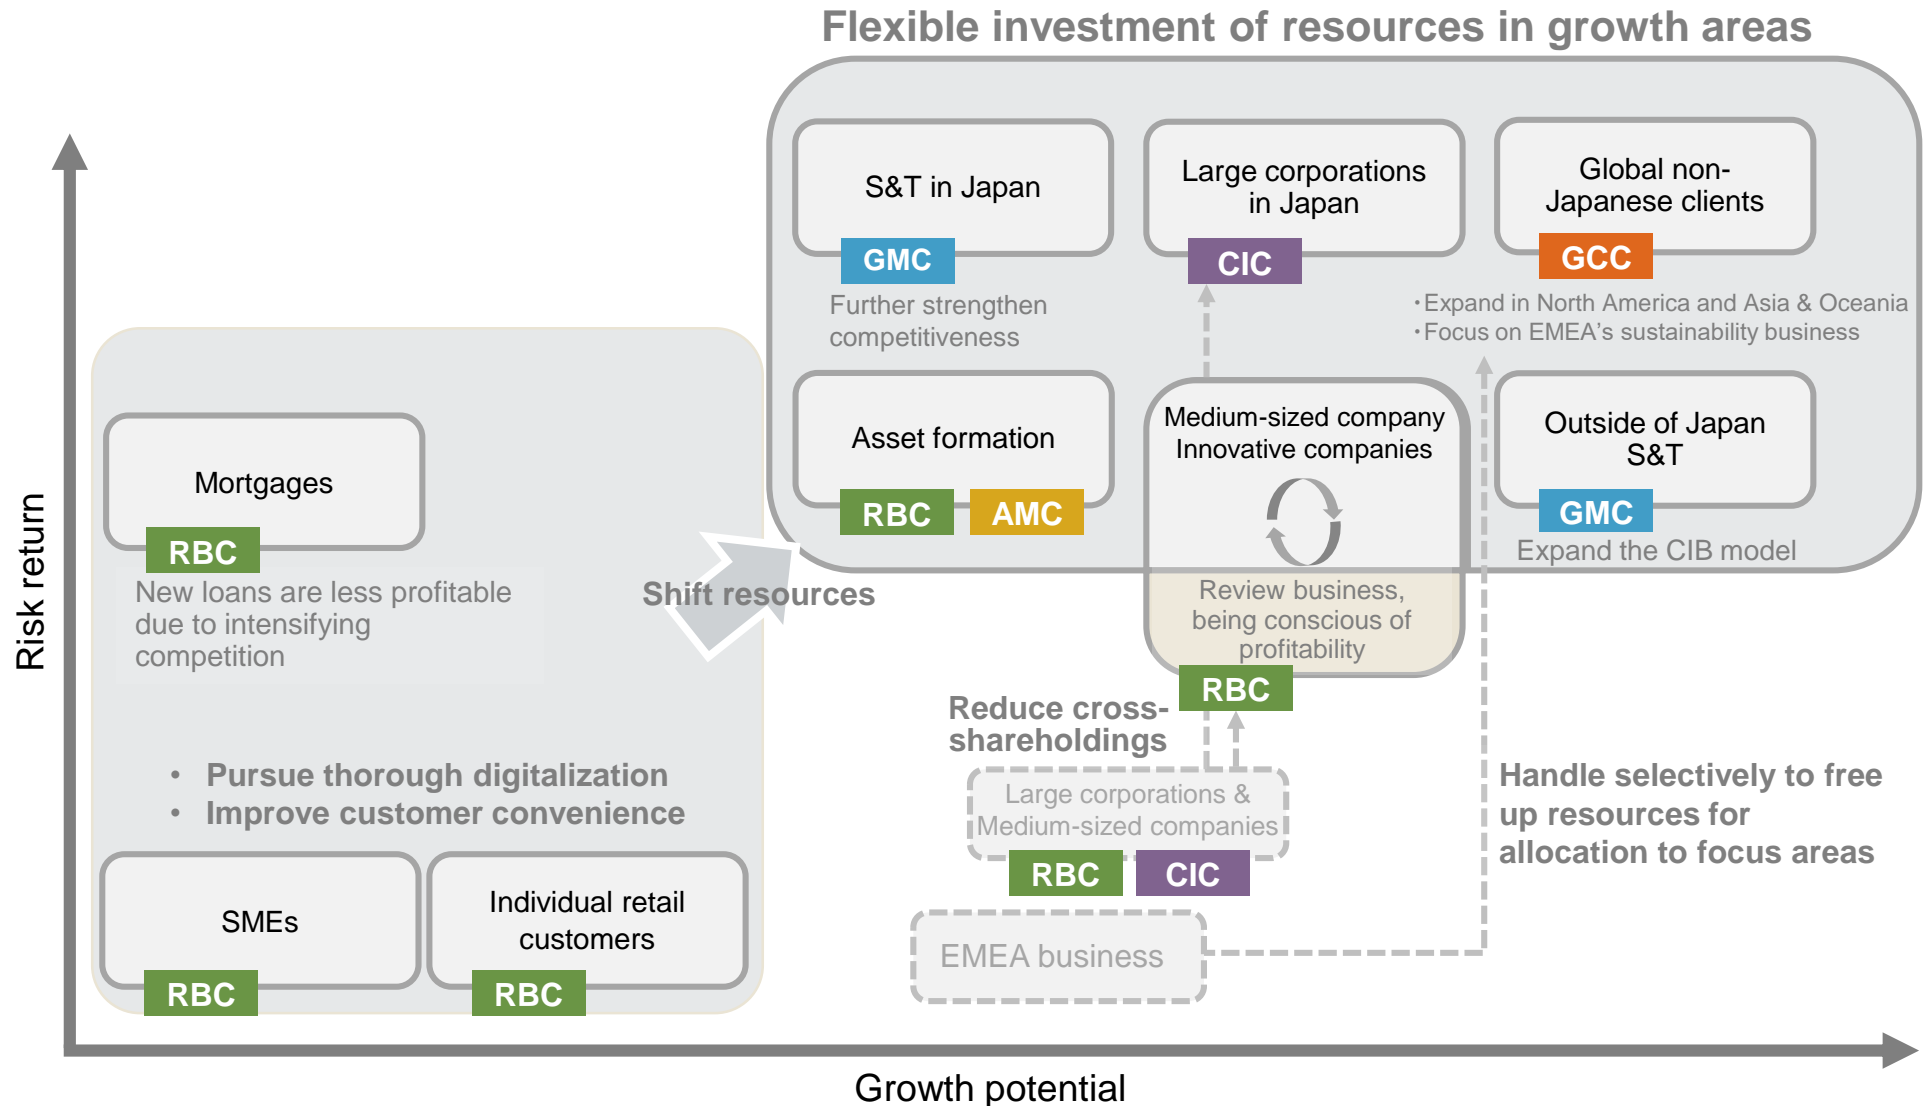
Flexible investment of resources in growth areas

S&T in Japan
GMC
Further strengthen competitiveness

Large corporations in Japan
CIC

Global non-Japanese clients
GCC
・Expand in North America and Asia & Oceania
・Focus on EMEA's sustainability business

Asset formation
RBC AMC

Medium-sized company
Innovative companies
Review business, being conscious of profitability
RBC

Outside of Japan S&T
GMC
Expand the CIB model

Risk return

Mortgages
RBC
New loans are less profitable due to intensifying competition

Shift resources

• Pursue thorough digitalization
• Improve customer convenience

SMEs
RBC

Individual retail customers
RBC

Reduce cross-shareholdings

Large corporations & Medium-sized companies
RBC CIC

EMEA business

Handle selectively to free up resources for allocation to focus areas

Growth potential